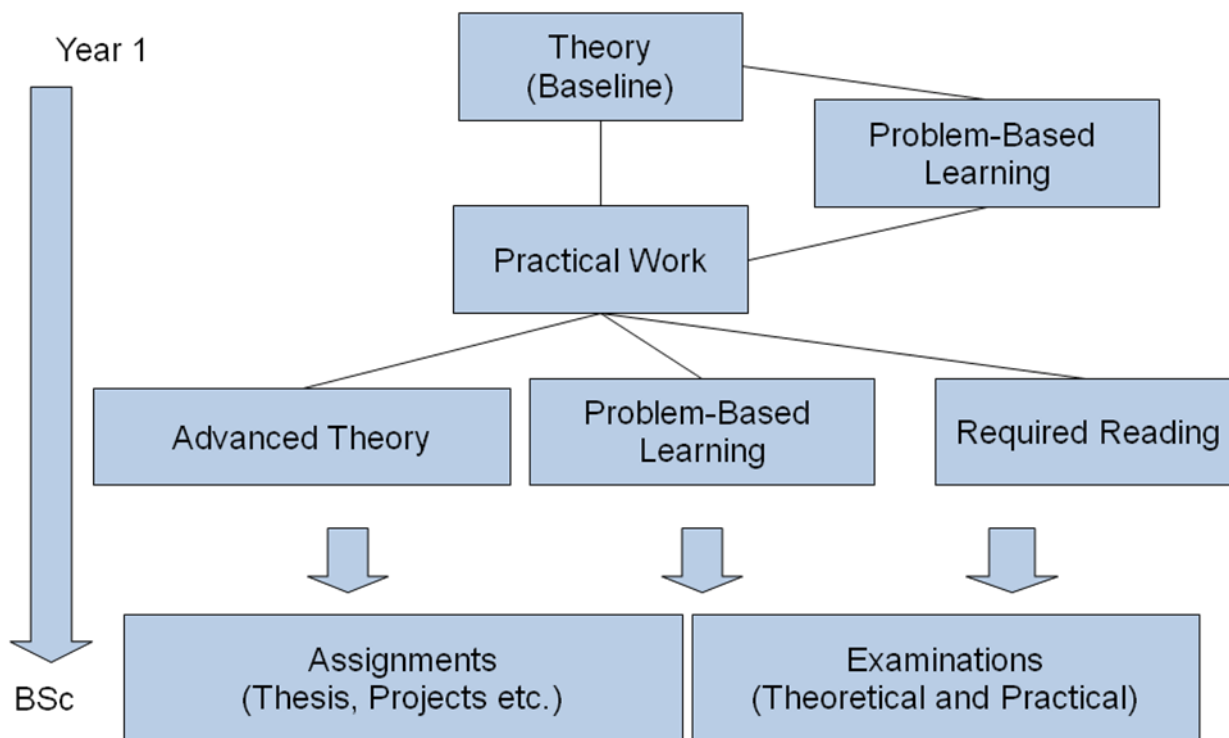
Year 1

Theory
(Baseline)

Problem-Based
Learning

Practical Work

Advanced Theory

Problem-Based
Learning

Required Reading

Assignments
(Thesis, Projects etc.)

Examinations
(Theoretical and Practical)

BSc